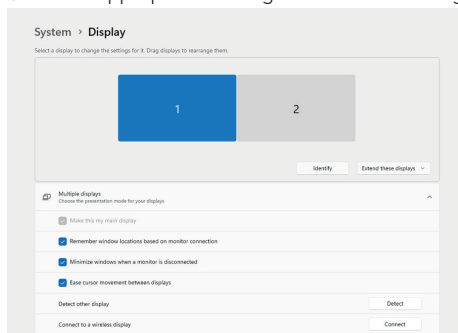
System › Display

Select a display to change the settings for it. Drag displays to rearrange them.

1

2

Identify

Extend these displays

Multiple displays
Choose the presentation mode for your displays

Make this my main display

Remember window locations based on monitor connection

Minimize windows when a monitor is disconnected

Ease cursor movement between displays

Detect other display

Detect

Connect to a wireless display

Connect